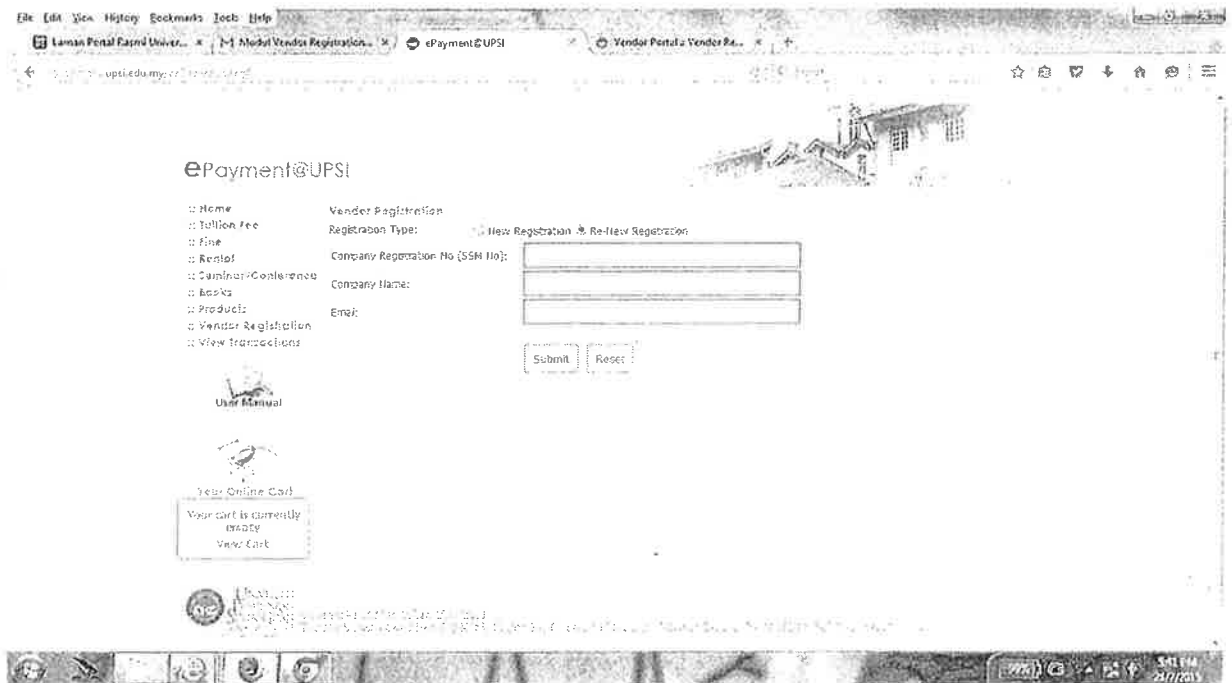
File Edit View History Bookmarks Tools Help

Laman Portal Rasmi Univer... × | Modul Vendor Registration... × | ePayment@UPSI × | Vendor Portal » Vendor Re... × | +

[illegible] upsi.edu.my/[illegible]

ePayment@UPSI

:: Home
:: Tuition Fee
:: Fine
:: Rental
:: Seminar/Conference
:: Books
:: Products
:: Vendor Registration
:: View Transactions

User Manual

Your Online Cart

Your cart is currently empty

View Cart

Vendor Registration

Registration Type: New Registration Re-New Registration

Company Registration No (SSM No):

Company Name:

Email:

Submit Reset

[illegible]

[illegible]